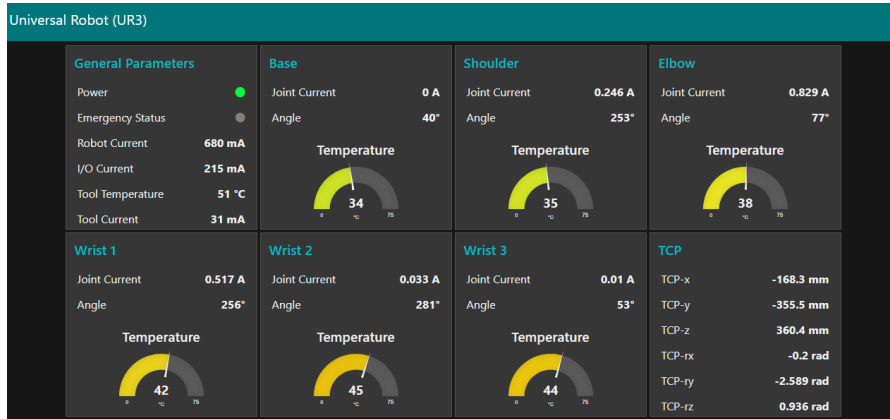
Universal Robot (UR3)

General Parameters

Power

Emergency Status

Robot Current 680 mA

I/O Current 215 mA

Tool Temperature 51 °C

Tool Current 31 mA

Base

Joint Current 0 A

Angle 40°

Temperature

0 34 75
°C

Shoulder

Joint Current 0.246 A

Angle 253°

Temperature

0 35 75
°C

Elbow

Joint Current 0.829 A

Angle 77°

Temperature

0 38 75
°C

Wrist 1

Joint Current 0.517 A

Angle 256°

Temperature

0 42 75
°C

Wrist 2

Joint Current 0.033 A

Angle 281°

Temperature

0 45 75
°C

Wrist 3

Joint Current 0.01 A

Angle 53°

Temperature

0 44 75
°C

TCP

TCP-x -168.3 mm

TCP-y -355.5 mm

TCP-z 360.4 mm

TCP-rx -0.2 rad

TCP-ry -2.589 rad

TCP-rz 0.936 rad